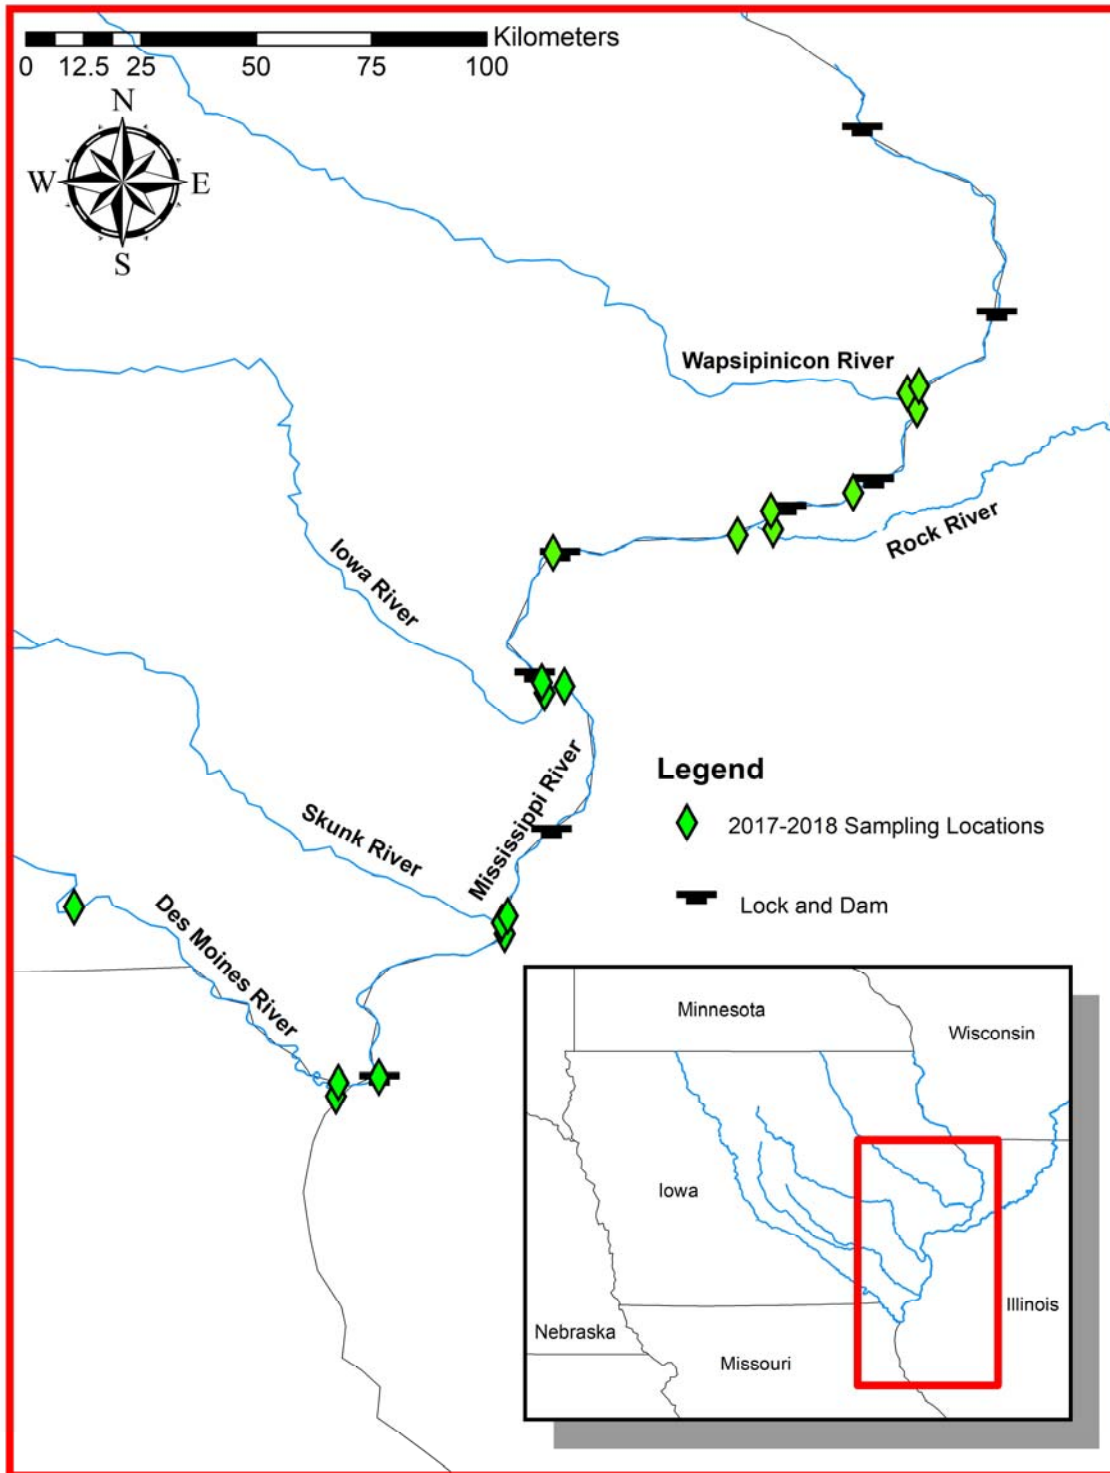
Kilometers
0 12.5 25 50 75 100

N
W E
S

Wapsipinicon River

Rock River

Iowa River

Skunk River

Mississippi River

Des Moines River

Legend
2017-2018 Sampling Locations
Lock and Dam

Minnesota
Wisconsin
Iowa
Illinois
Nebraska
Missouri